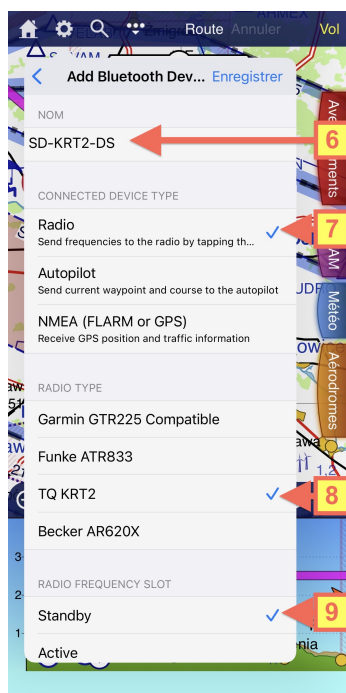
Route Annuler Vol

Add Bluetooth Dev... Enregistrer

NOM

SD-KRT2-DS

6

CONNECTED DEVICE TYPE

Radio
Send frequencies to the radio by tapping th...

7

Autopilot
Send current waypoint and course to the autopilot

NMEA (FLARM or GPS)
Receive GPS position and traffic information

RADIO TYPE

Garmin GTR225 Compatible

Funke ATR833

TQ KRT2

8

Becker AR620X

RADIO FREQUENCY SLOT

Standby

9

Active

Avertissements

Météo

Aérodromes